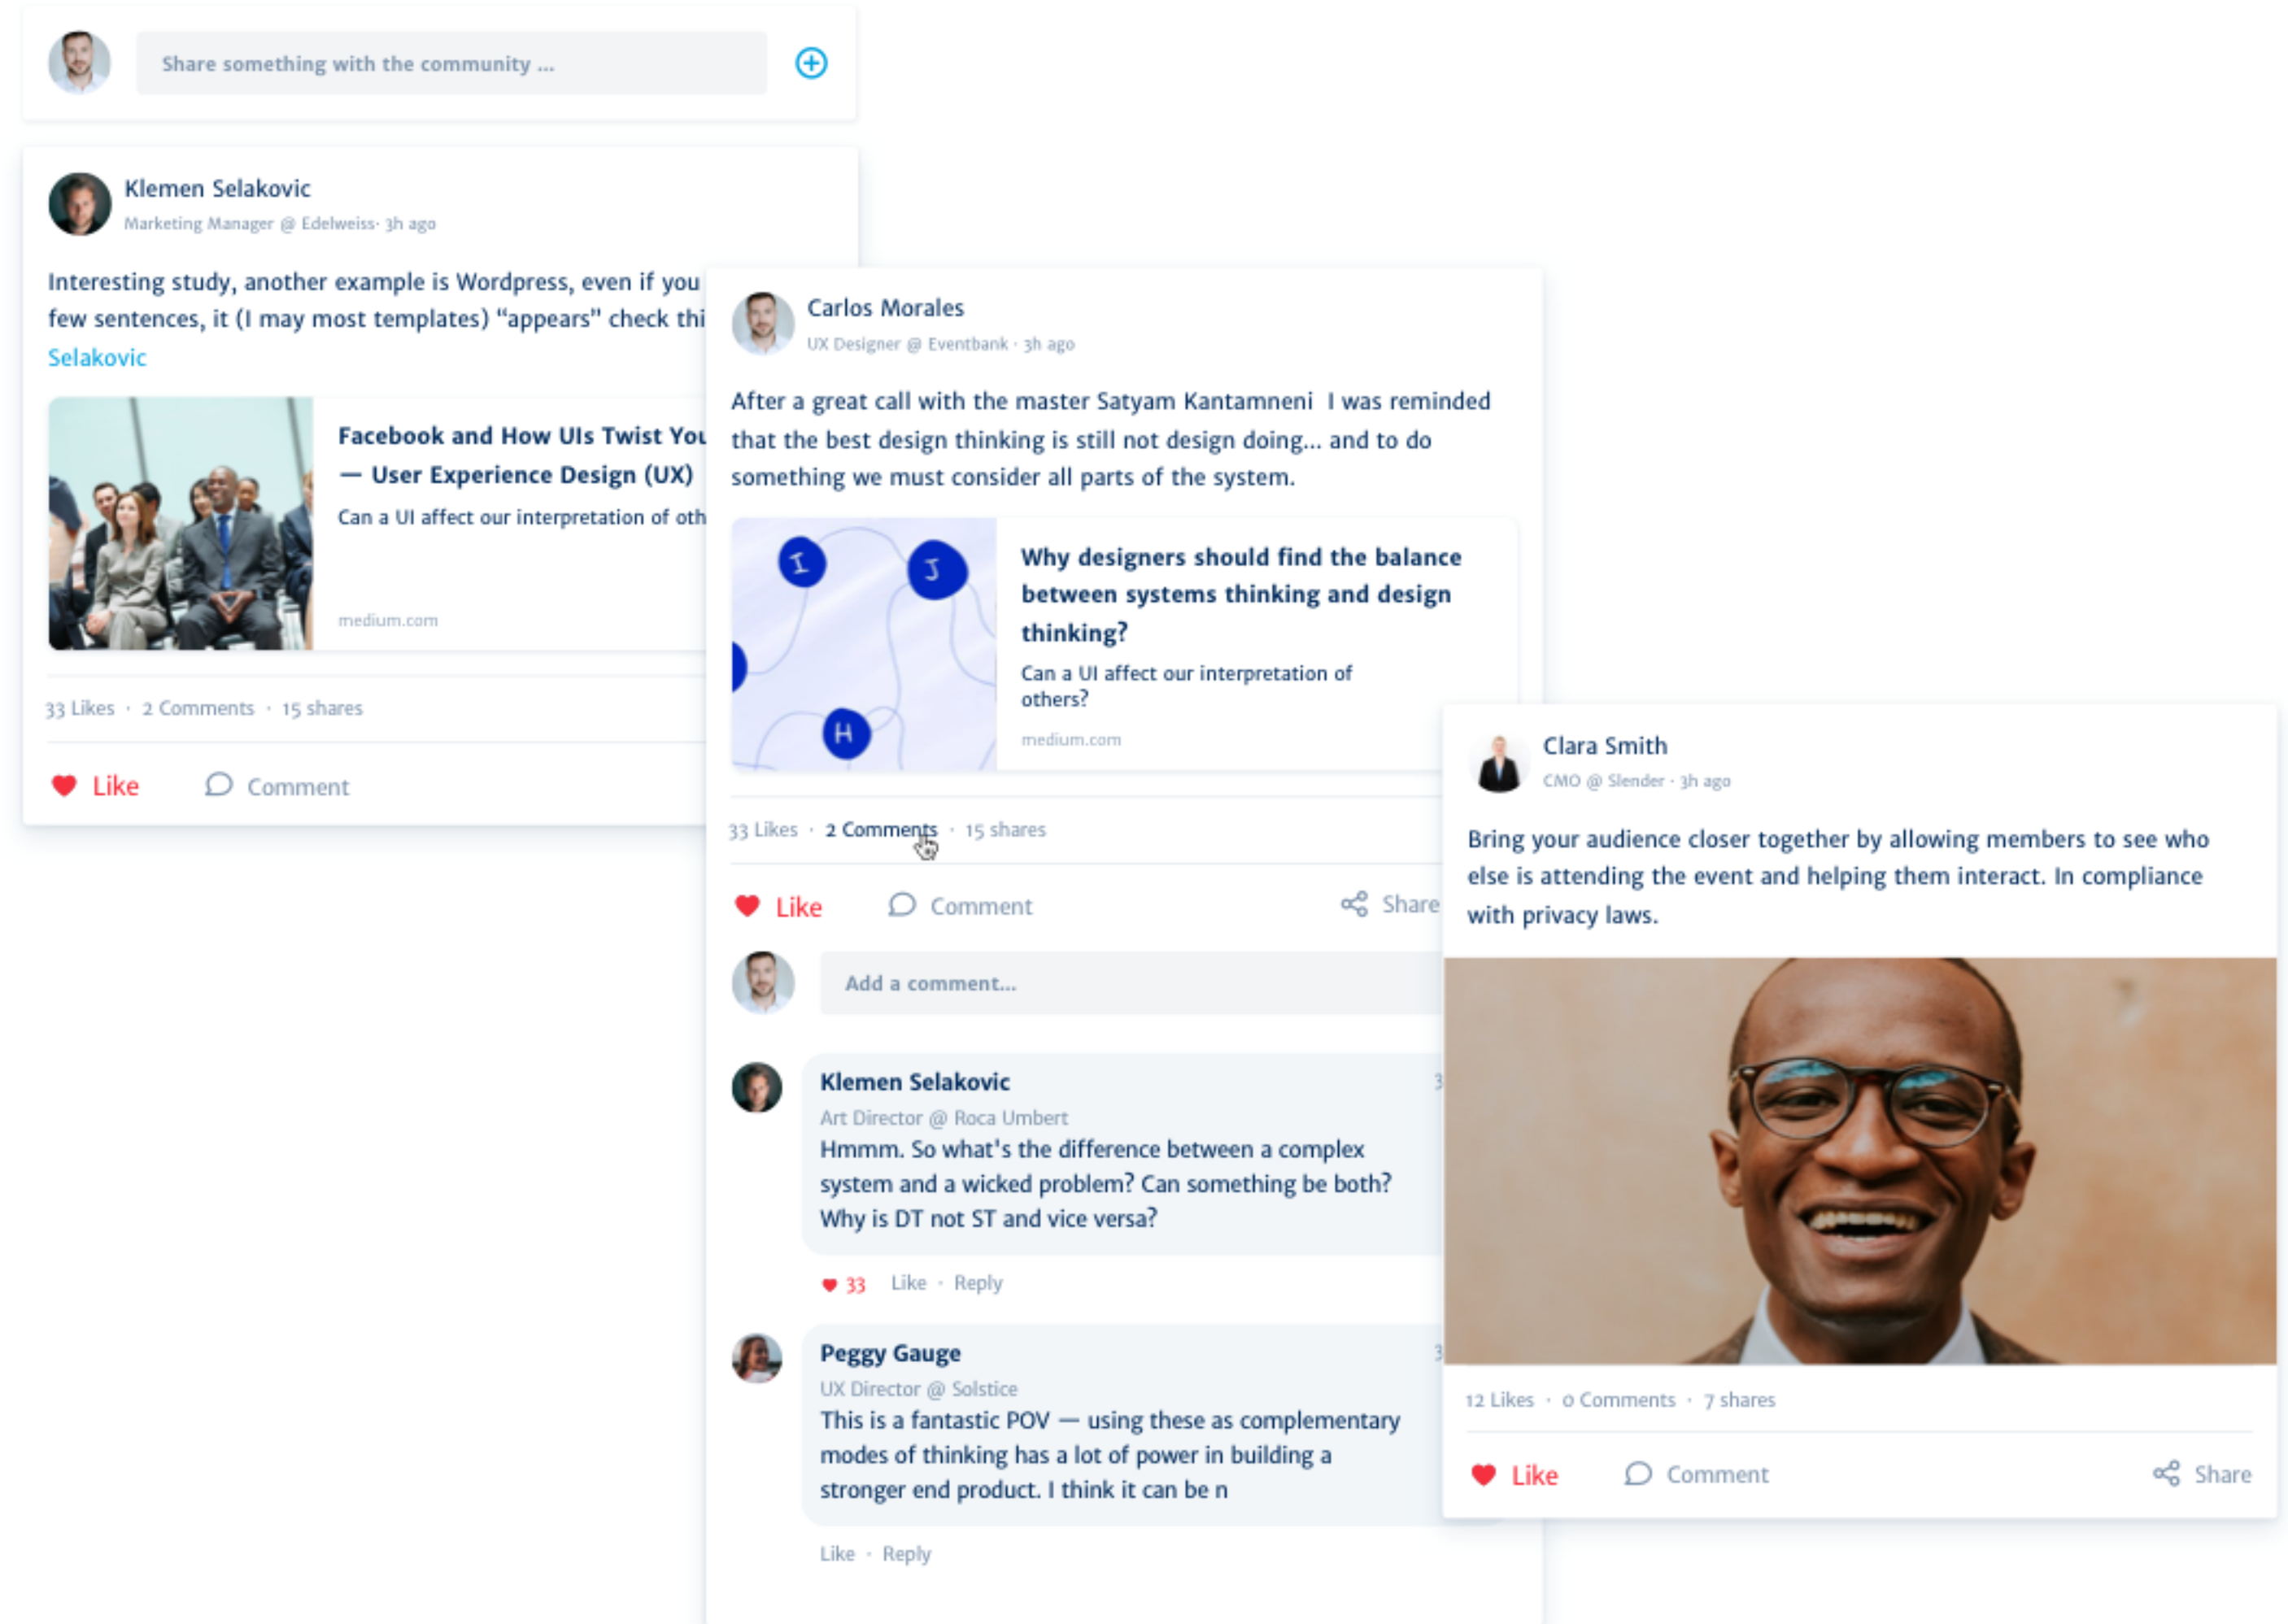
Share something with the community ...

Klemen Selakovic
Marketing Manager @ Edelweiss · 3h ago

Interesting study, another example is Wordpress, even if you few sentences, it (I may most templates) "appears" check thi Selakovic

Facebook and How UIs Twist You — User Experience Design (UX)
Can a UI affect our interpretation of oth
medium.com

33 Likes · 2 Comments · 15 shares

Like Comment

Carlos Morales
UX Designer @ Eventbank · 3h ago

After a great call with the master Satyam Kantamneni I was reminded that the best design thinking is still not design doing... and to do something we must consider all parts of the system.

I J H

Why designers should find the balance between systems thinking and design thinking?
Can a UI affect our interpretation of others?
medium.com

33 Likes · 2 Comments · 15 shares

Like Comment Share

Add a comment...

Klemen Selakovic
Art Director @ Roca Umbert
Hmmm. So what's the difference between a complex system and a wicked problem? Can something be both? Why is DT not ST and vice versa?

33 Like · Reply

Peggy Gauge
UX Director @ Solstice
This is a fantastic POV — using these as complementary modes of thinking has a lot of power in building a stronger end product. I think it can be n

Like · Reply

Clara Smith
CMO @ Slender · 3h ago

Bring your audience closer together by allowing members to see who else is attending the event and helping them interact. In compliance with privacy laws.

12 Likes · 0 Comments · 7 shares

Like Comment Share